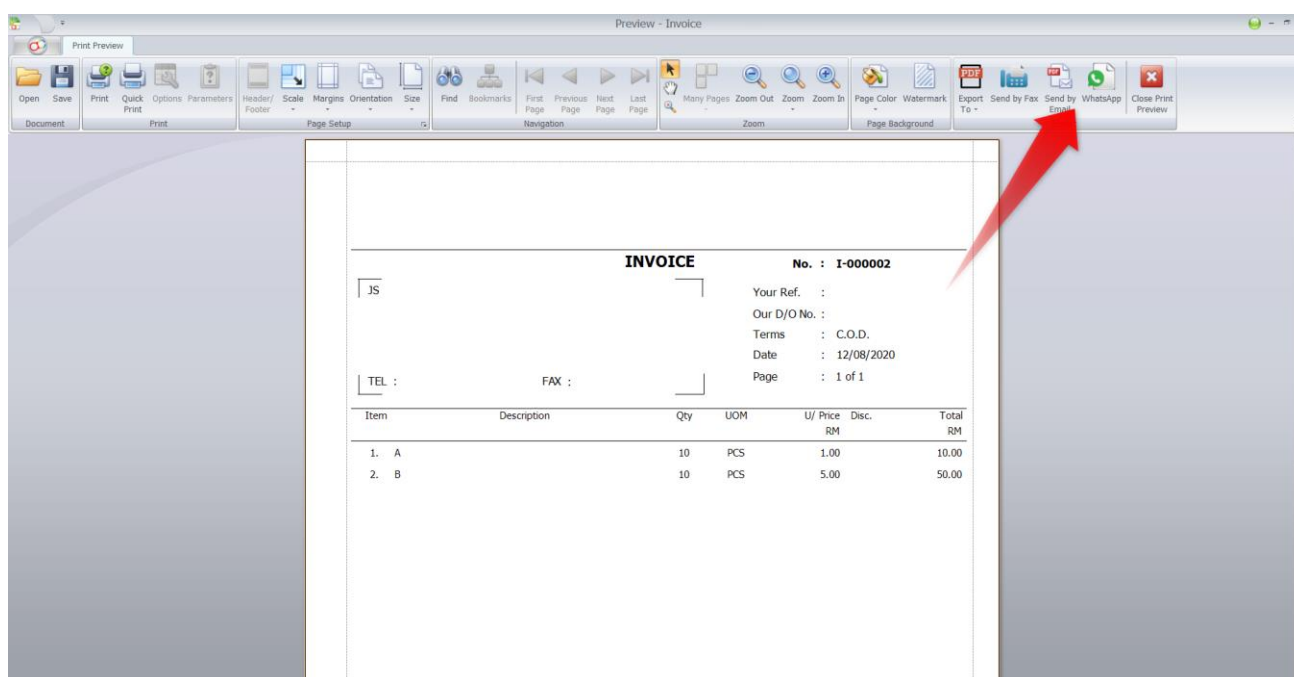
Preview - Invoice

Print Preview

Open Save Document

Print Quick Print Options Parameters Print

Header/ Footer Scale Margins Orientation Size Page Setup

Find Bookmarks First Page Previous Page Next Page Last Page Navigation

Many Pages Zoom Out Zoom Zoom In Zoom

Page Color Watermark Page Background

Export To Send by Fax Send by Email WhatsApp

Close Print Preview

INVOICE

No. : I-000002

JS

Your Ref. :
Our D/O No. :
Terms : C.O.D.
Date : 12/08/2020
Page : 1 of 1

TEL : FAX :

| Item | Description | Qty | UOM | U/ Price RM | Disc. | Total RM |
|---|---|---|---|---|---|---|
| 1. A | | 10 | PCS | 1.00 | | 10.00 |
| 2. B | | 10 | PCS | 5.00 | | 50.00 |